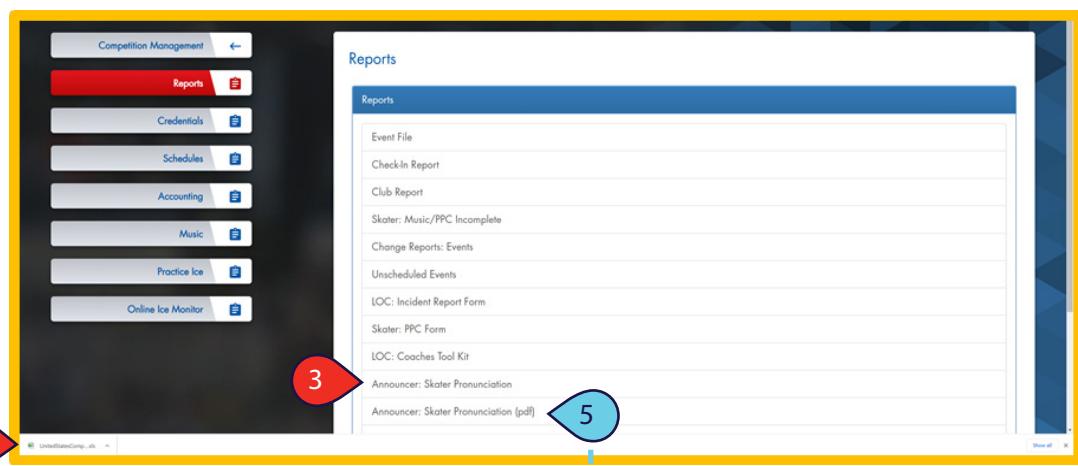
Competition Management

Reports

Credentials

Schedules

Accounting

Music

Practice Ice

Online Ice Monitor

Reports

Reports

Event File

Check-In Report

Club Report

Skater: Music/PPC Incomplete

Change Reports: Events

Unscheduled Events

LOC: Incident Report Form

Skater: PPC Form

LOC: Coaches Tool Kit

3

Announcer: Skater Pronunciation

Announcer: Skater Pronunciation (pdf)

5

UnitedStatesComp....xls

Show all